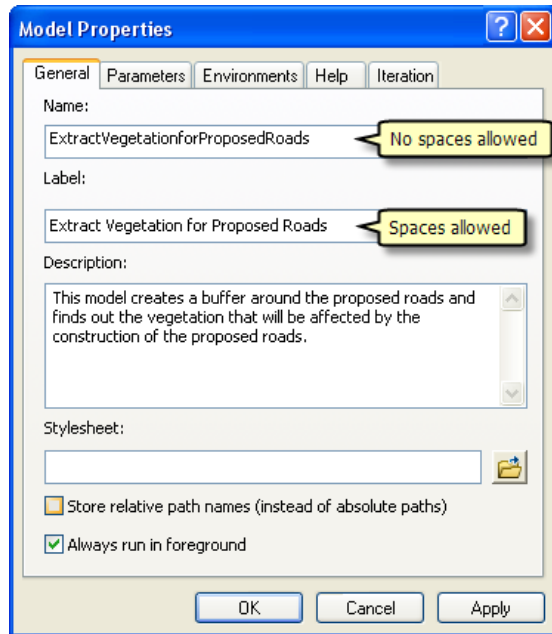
Model Properties

General | Parameters | Environments | Help | Iteration

Name:

ExtractVegetationforProposedRoads

No spaces allowed

Label:

Extract Vegetation for Proposed Roads

Spaces allowed

Description:

This model creates a buffer around the proposed roads and finds out the vegetation that will be affected by the construction of the proposed roads.

Stylesheet:

Store relative path names (instead of absolute paths)

Always run in foreground

OK | Cancel | Apply